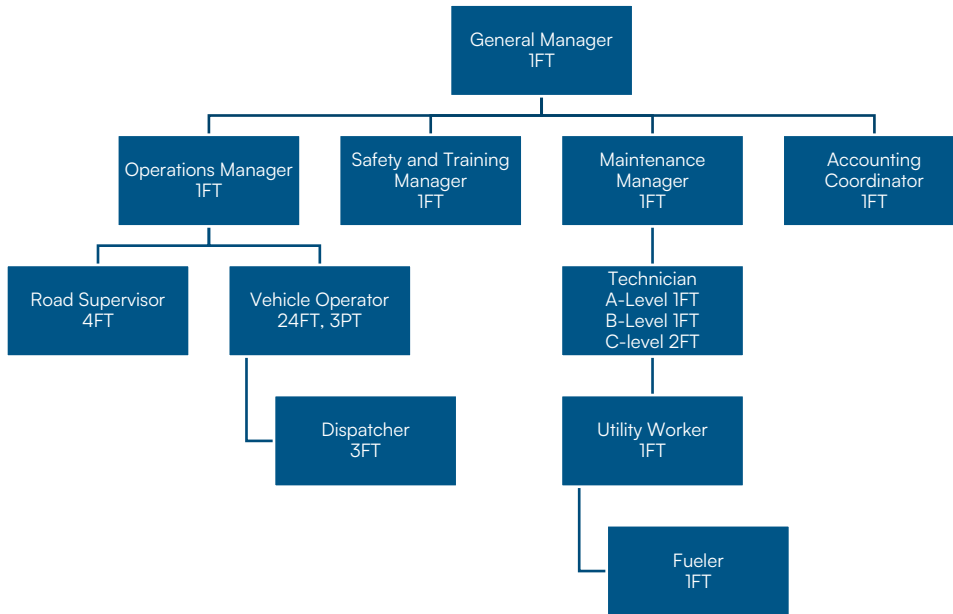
General Manager
1FT

Operations Manager
1FT

Safety and Training Manager
1FT

Maintenance Manager
1FT

Accounting Coordinator
1FT

Road Supervisor
4FT

Vehicle Operator
24FT, 3PT

Dispatcher
3FT

Technician
A-Level 1FT
B-Level 1FT
C-level 2FT

Utility Worker
1FT

Fueler
1FT